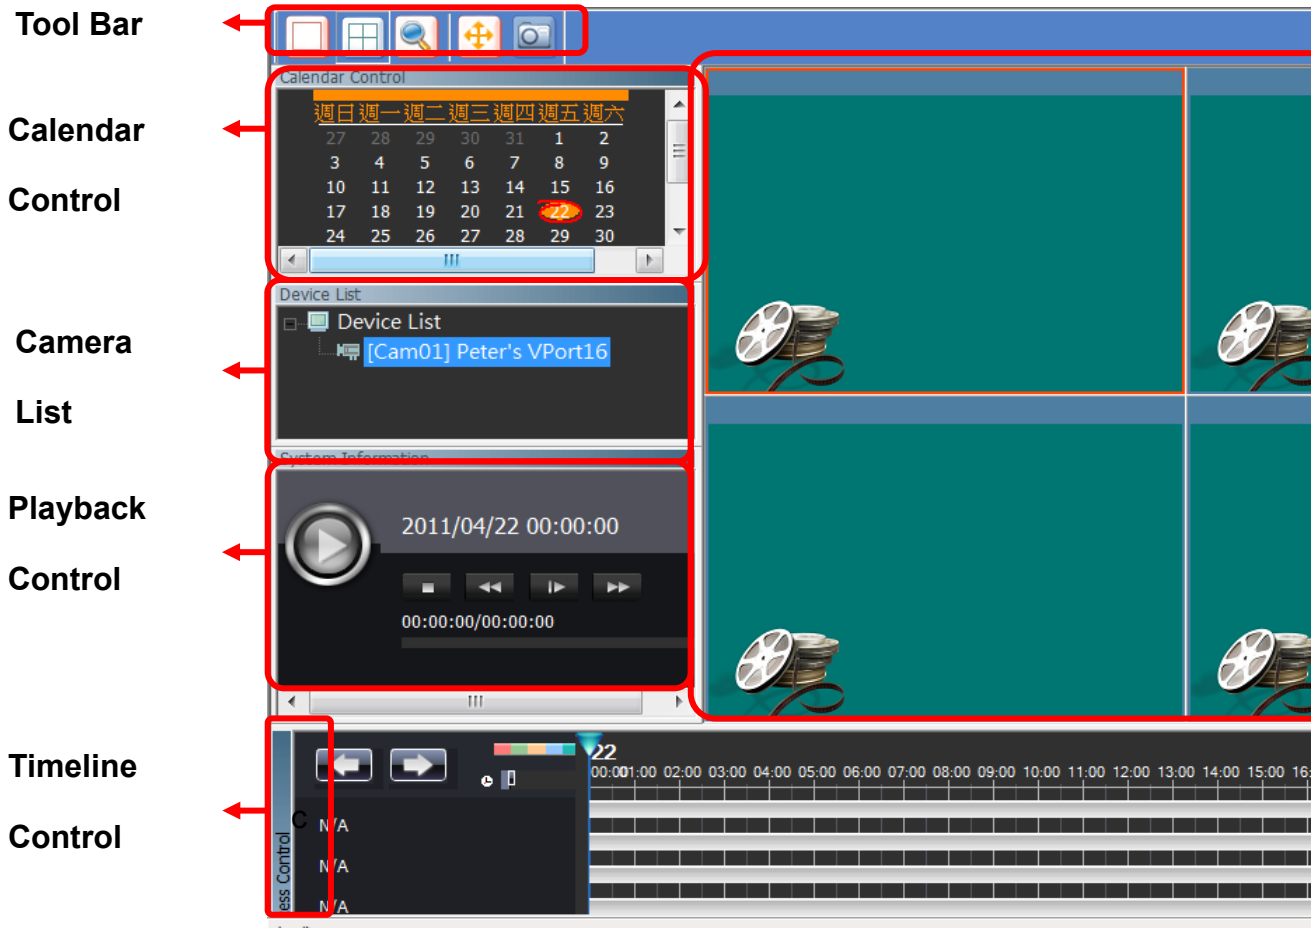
Tool Bar

Calendar Control

Calendar Control

週日週一週二週三週四週五週六

| 27 | 28 | 29 | 30 | 31 | 1 | 2 |
|---|---|---|---|---|---|---|
| 3 | 4 | 5 | 6 | 7 | 8 | 9 |
| 10 | 11 | 12 | 13 | 14 | 15 | 16 |
| 17 | 18 | 19 | 20 | 21 | 22 | 23 |
| 24 | 25 | 26 | 27 | 28 | 29 | 30 |

Camera List

Device List

Device List

[Cam01] Peter's VPort16

System Information

Playback Control

2011/04/22 00:00:00

00:00:00/00:00:00

Timeline Control

22

00:00 01:00 02:00 03:00 04:00 05:00 06:00 07:00 08:00 09:00 10:00 11:00 12:00 13:00 14:00 15:00 16:

C

N/A

N/A

N/A

ess Control